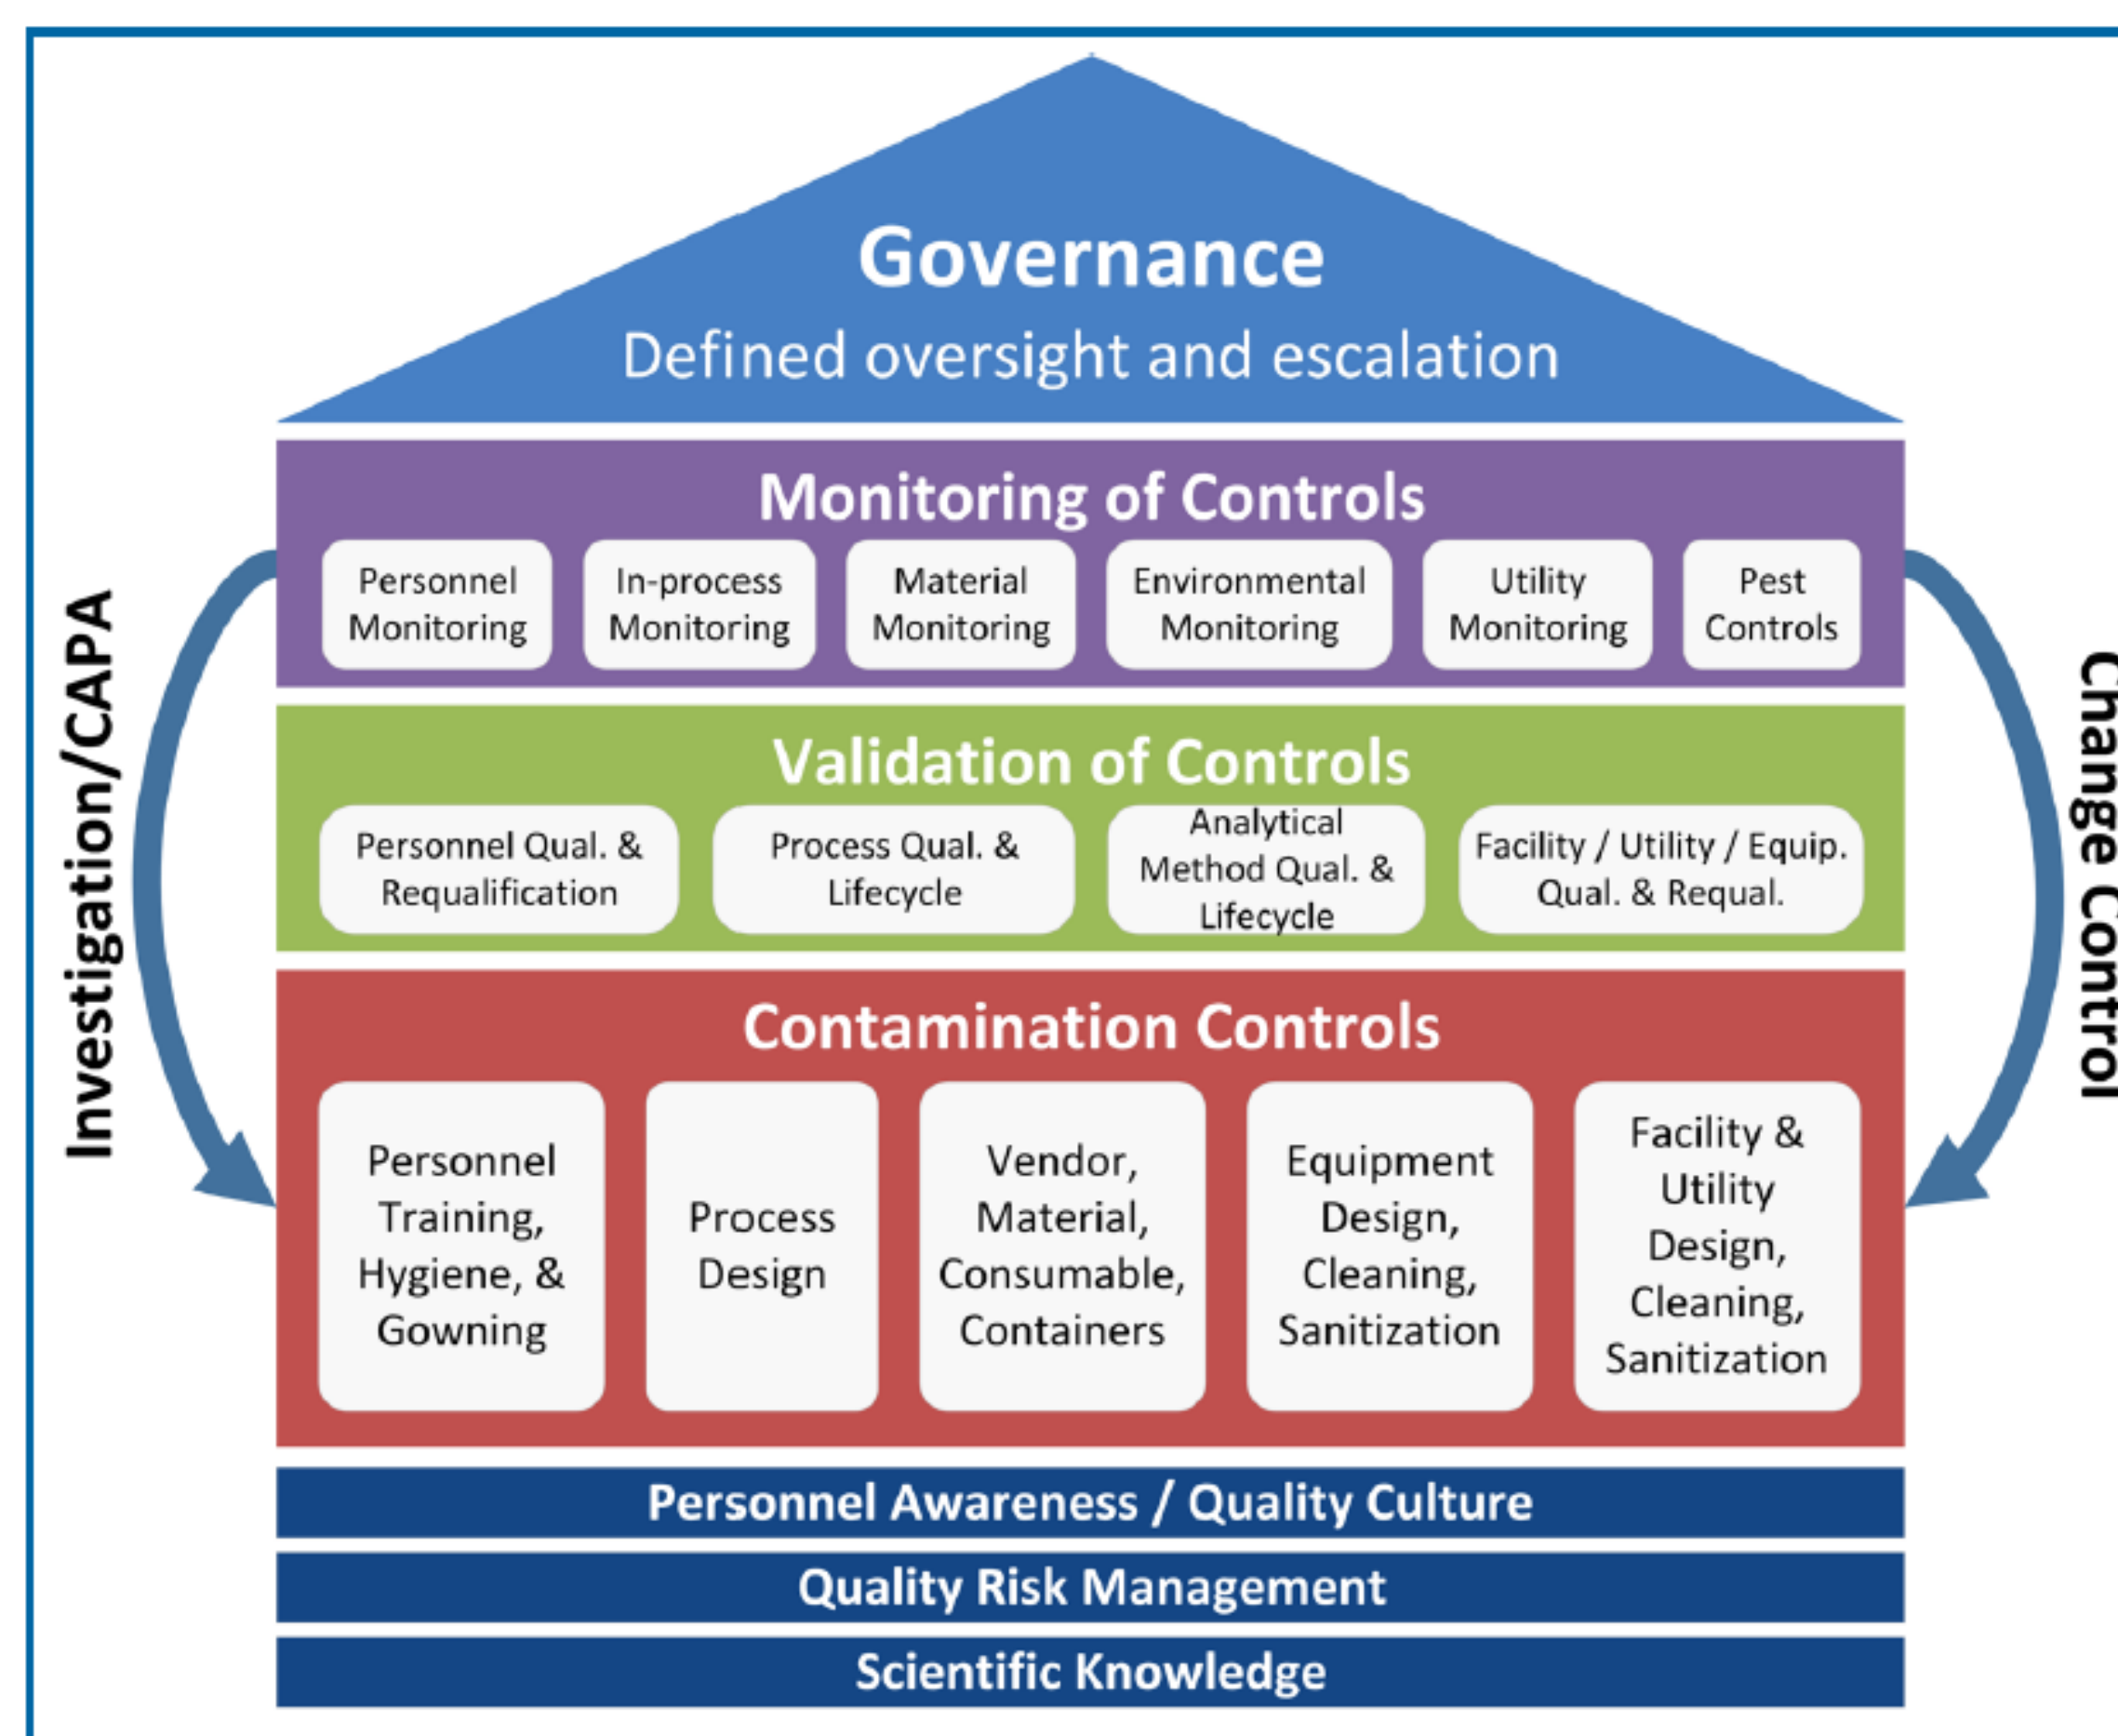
Governance
Defined oversight and escalation

Investigation/CAPA

Change Control

Monitoring of Controls

Personnel Monitoring
In-process Monitoring
Material Monitoring
Environmental Monitoring
Utility Monitoring
Pest Controls

Validation of Controls

Personnel Qual. & Requalification
Process Qual. & Lifecycle
Analytical Method Qual. & Lifecycle
Facility / Utility / Equip. Qual. & Requal.

Contamination Controls

Personnel Training, Hygiene, & Gowning
Process Design
Vendor, Material, Consumable, Containers
Equipment Design, Cleaning, Sanitization
Facility & Utility Design, Cleaning, Sanitization

Personnel Awareness / Quality Culture
Quality Risk Management
Scientific Knowledge